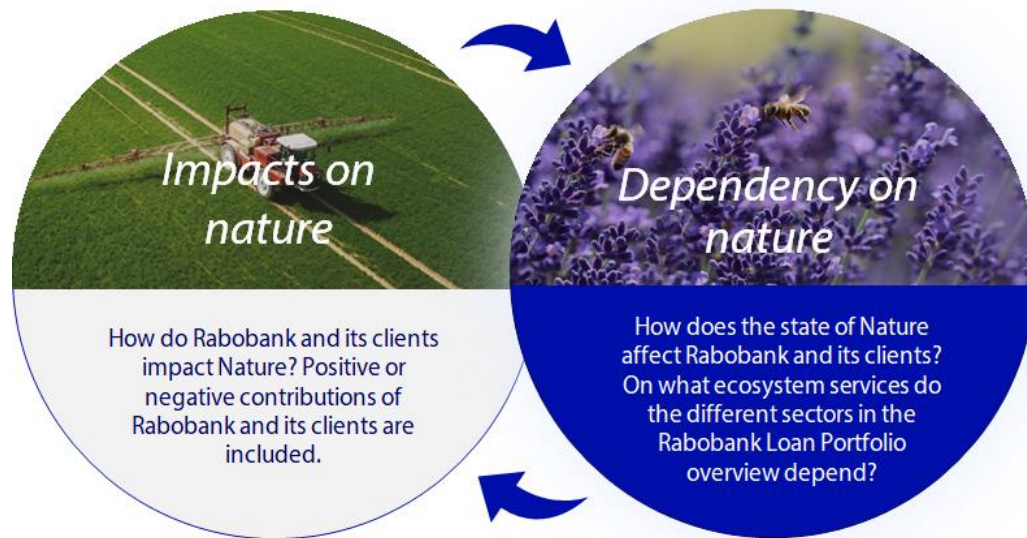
Impacts on nature

How do Rabobank and its clients impact Nature? Positive or negative contributions of Rabobank and its clients are included.

Dependency on nature

How does the state of Nature affect Rabobank and its clients? On what ecosystem services do the different sectors in the Rabobank Loan Portfolio overview depend?